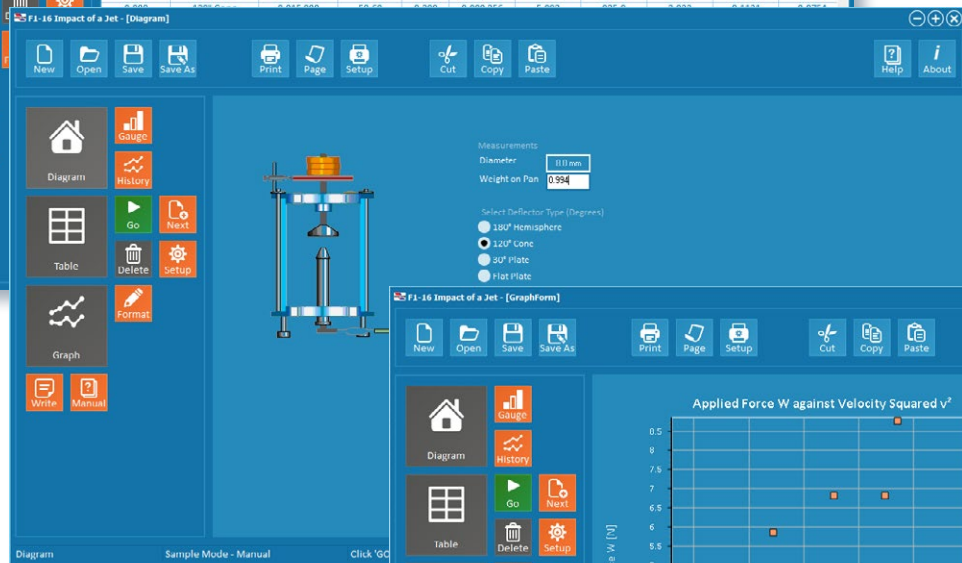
F1-16 Impact of a Jet - [Diagram]

New Open Save Save As Print Page Setup Cut Copy Paste Help About

Diagram Gauge History Table Go Next Delete Setup Graph Format Write Manual

Measurements
Diameter 8.0 mm
Weight on Pan 0.994

Select Deflector Type (Degrees)
180° Hemisphere
120° Cone
30° Plate
Flat Plate

Diagram Sample Mode - Manual Click 'GO

F1-16 Impact of a Jet - [GraphForm]

New Open Save Save As Print Page Setup Cut Copy Paste

Diagram Gauge History Table Go Next Delete Setup

Applied Force W against Velocity Squared v²

8.5
8
7.5
7
6.5
6
5.5

e W [N]